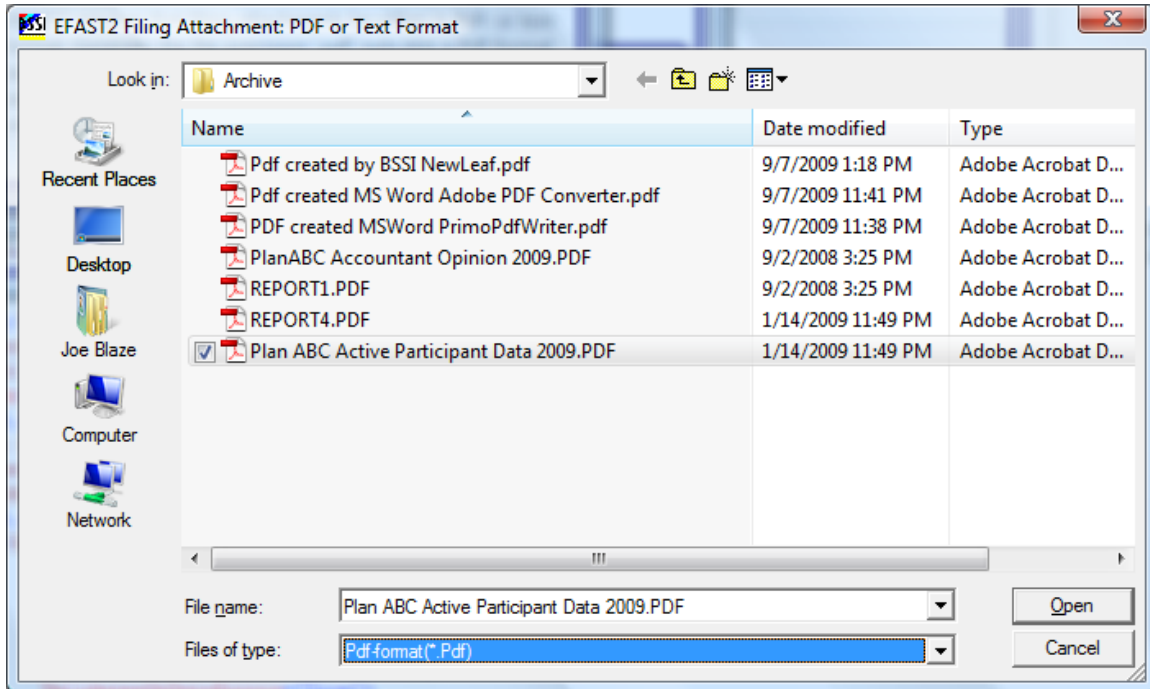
BSSI EFAST2 Filing Attachment: PDF or Text Format

Look in: Archive

Recent Places
Desktop
Joe Blaze
Computer
Network

| Name | Date modified | Type |
|---|---|---|
| Pdf created by BSSI NewLeaf.pdf | 9/7/2009 1:18 PM | Adobe Acrobat D... |
| Pdf created MS Word Adobe PDF Converter.pdf | 9/7/2009 11:41 PM | Adobe Acrobat D... |
| PDF created MSWord PrimoPdfWriter.pdf | 9/7/2009 11:38 PM | Adobe Acrobat D... |
| PlanABC Accountant Opinion 2009.PDF | 9/2/2008 3:25 PM | Adobe Acrobat D... |
| REPORT1.PDF | 9/2/2008 3:25 PM | Adobe Acrobat D... |
| REPORT4.PDF | 1/14/2009 11:49 PM | Adobe Acrobat D... |
| Plan ABC Active Participant Data 2009.PDF | 1/14/2009 11:49 PM | Adobe Acrobat D... |

File name: Plan ABC Active Participant Data 2009.PDF
Files of type: Pdf-format(*.Pdf)

Open
Cancel